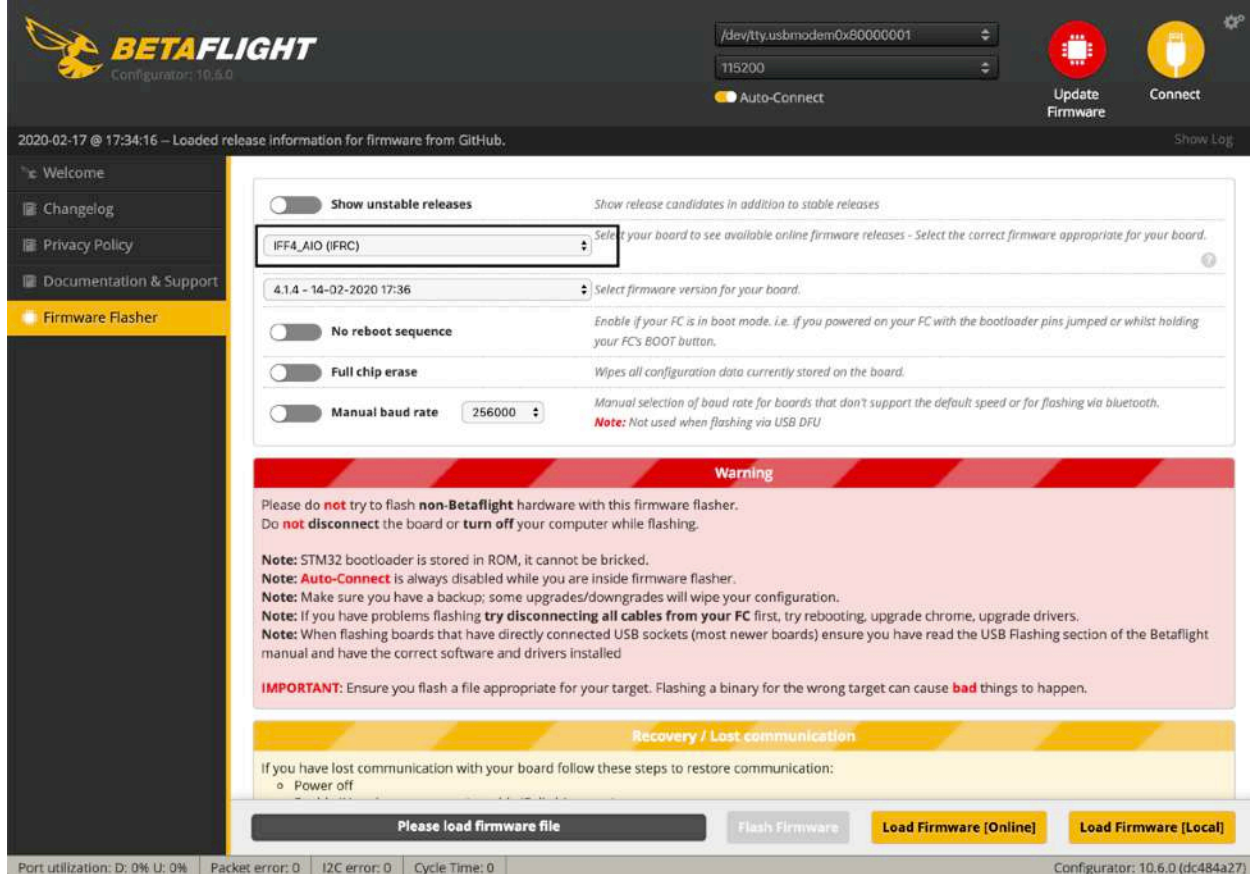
BETAFLIGHT
Configurator: 10.6.0

/dev/tty.usbmodem0x80000001
115200
Auto-Connect

Update Firmware
Connect

2020-02-17 @ 17:34:16 -- Loaded release information for firmware from GitHub.
Show Log

Welcome
Changelog
Privacy Policy
Documentation & Support
Firmware Flasher

Show unstable releases
Show release candidates in addition to stable releases

IFF4_AIO (IFRC)
Select your board to see available online firmware releases - Select the correct firmware appropriate for your board.

4.1.4 - 14-02-2020 17:36
Select firmware version for your board.

No reboot sequence
Enable if your FC is in boot mode. i.e. if you powered on your FC with the bootloader pins jumped or whilst holding your FC's BOOT button.

Full chip erase
Wipes all configuration data currently stored on the board.

Manual baud rate 256000
Manual selection of baud rate for boards that don't support the default speed or for flashing via bluetooth.
Note: Not used when flashing via USB DFU

Warning
Please do not try to flash non-Betaflight hardware with this firmware flasher.
Do not disconnect the board or turn off your computer while flashing.

Note: STM32 bootloader is stored in ROM, it cannot be bricked.
Note: Auto-Connect is always disabled while you are inside firmware flasher.
Note: Make sure you have a backup; some upgrades/downgrades will wipe your configuration.
Note: If you have problems flashing try disconnecting all cables from your FC first, try rebooting, upgrade chrome, upgrade drivers.
Note: When flashing boards that have directly connected USB sockets (most newer boards) ensure you have read the USB Flashing section of the Betaflight manual and have the correct software and drivers installed

IMPORTANT: Ensure you flash a file appropriate for your target. Flashing a binary for the wrong target can cause bad things to happen.

Recovery / Lost communication
If you have lost communication with your board follow these steps to restore communication:
Power off
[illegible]

Please load firmware file
Flash Firmware
Load Firmware [Online]
Load Firmware [Local]

Port utilization: D: 0% U: 0% | Packet error: 0 | I2C error: 0 | Cycle Time: 0
Configurator: 10.6.0 (dc484a27)